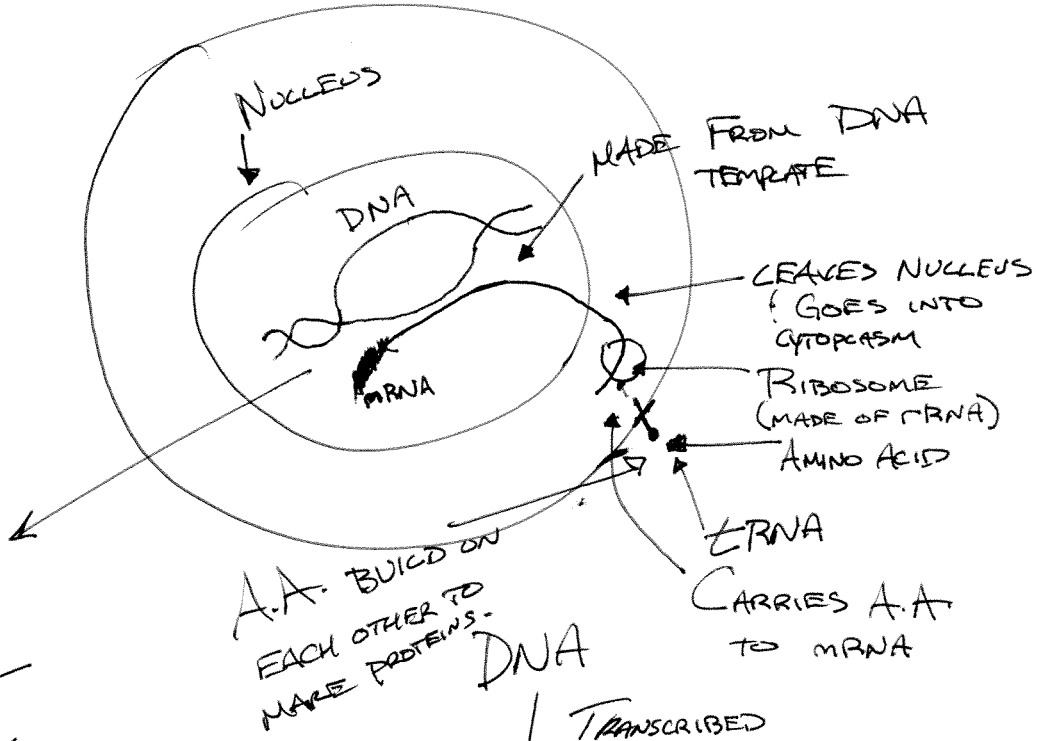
NUCLEUS

MADE FROM DNA TEMPLATE

DNA

LEAVES NUCLEUS & GOES INTO CYTOPLASM

mRNA

RIBOSOME (MADE OF rRNA)

AMINO ACID

tRNA

A.A. BUILD ON EACH OTHER TO MAKE PROTEINS.

CARRIES A.A. TO mRNA

DNA

TRANSCRIBED